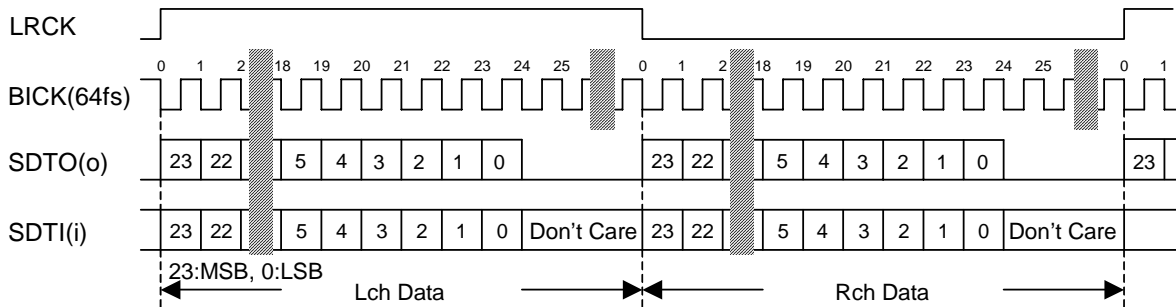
LRCK

0 1 2 18 19 20 21 22 23 24 25 0 1 2 18 19 20 21 22 23 24 25 0 1

BICK(64fs)

SDTO(o) 23 22 5 4 3 2 1 0 23 22 5 4 3 2 1 0 23

SDTI(i) 23 22 5 4 3 2 1 0 Don't Care 23 22 5 4 3 2 1 0 Don't Care

23:MSB, 0:LSB

Lch Data

Rch Data